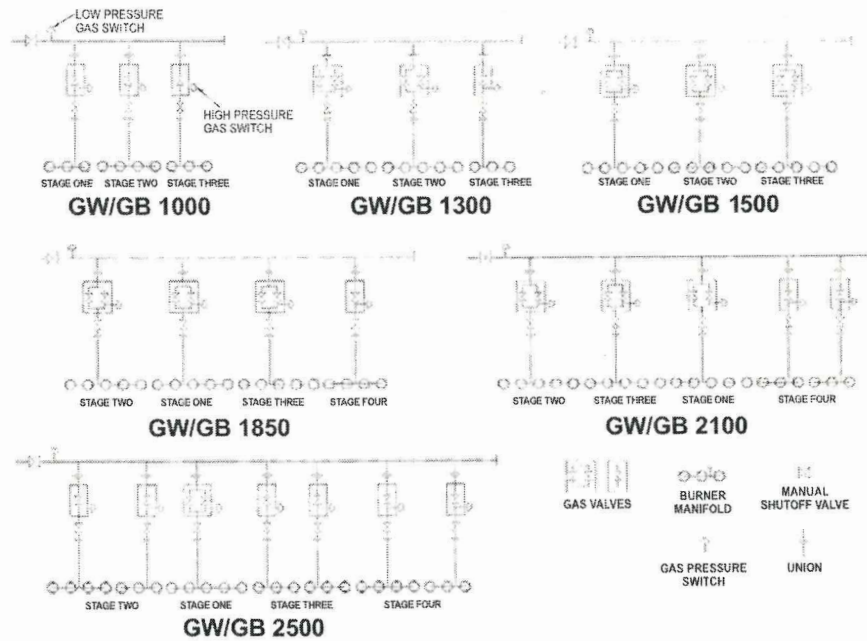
LOW PRESSURE GAS SWITCH

HIGH PRESSURE GAS SWITCH

STAGE ONE STAGE TWO STAGE THREE
GW/GB 1000

STAGE ONE STAGE TWO STAGE THREE
GW/GB 1300

STAGE ONE STAGE TWO STAGE THREE
GW/GB 1500

STAGE TWO STAGE ONE STAGE THREE STAGE FOUR
GW/GB 1850

STAGE TWO STAGE THREE STAGE ONE STAGE FOUR
GW/GB 2100

STAGE TWO STAGE ONE STAGE THREE STAGE FOUR
GW/GB 2500

GAS VALVES
BURNER MANIFOLD
MANUAL SHUTOFF VALVE
GAS PRESSURE SWITCH
UNION